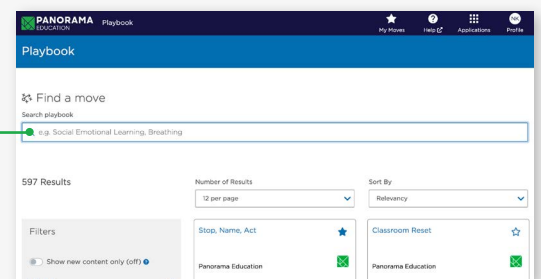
PANORAMA EDUCATION Playbook

My Moves Help Applications NK Profile

Playbook

Find a move

Search playbook

e.g. Social Emotional Learning, Breathing

597 Results

Number of Results

12 per page

Sort By

Relevancy

Filters

Show new content only (off)

Stop, Name, Act

Panorama Education

Classroom Reset

Panorama Education